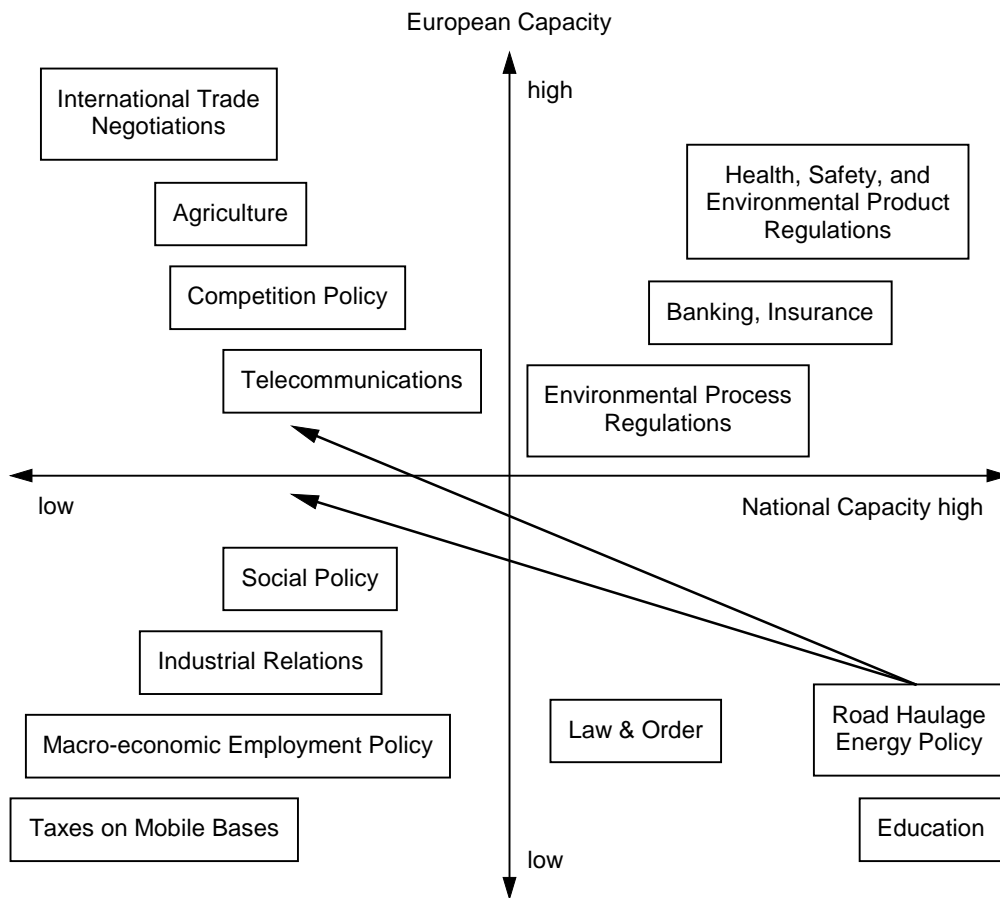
European Capacity

high

International Trade Negotiations

Health, Safety, and Environmental Product Regulations

Agriculture

Competition Policy

Banking, Insurance

Telecommunications

Environmental Process Regulations

low

National Capacity high

Social Policy

Industrial Relations

Road Haulage Energy Policy

Law & Order

Macro-economic Employment Policy

Taxes on Mobile Bases

Education

low